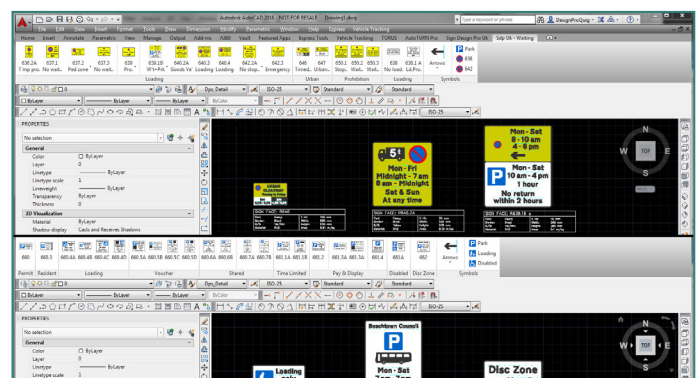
Autodesk AutoCAD 2016 NOT FOR RESALE Drawing1.dwg

Type a keyword or phrase

DesignProQing

File Edit View Insert Format Tools Draw Dimension Modify Parametric Window Help Express Vehicle Tracking

Home Insert Annotate Parametric View Manage Output Add-ins A360 Vault Featured Apps Express Tools Vehicle Tracking TORUS AutoTURN Pro Sign Design Pro Uk Strip UK - Waiting

636.2A 637.1 637.2 637.3 638 639.1B 640.2A 640.3 640.4 642.2A 642.3 646 647 650.1 650.2 650.3 638.1 638.1A

Loading Urban Prohibition Loading Arrows Symbols

Park 638 642

ByLayer ByLayer ByLayer ByColor Dps_Detail ISO-25 Standard Standard

PROPERTIES

No selection

General

Color ByLayer
Layer 0
Linetype ByLayer
Linetype scale 1
Lineweight ByLayer
Transparency ByLayer
Thickness 0

3D Visualization

Material ByLayer
Shadow display Casts and Receives Shadows

Mon - Fri Midnight - 7 am 8 am - Midnight Sat & Sun At any time

Mon - Sat 8 - 10 am 4 - 6 pm

Mon - Sat 10 am - 4 pm 1 hour No return within 2 hours

SIGN FACE: 660.4A

N W E S TOP

660 660.3 660.4 660.4A 660.4B 660.5 660.5A 660.5B 660.5C 660.5D 660.6 660.6A 660.6B 660.7 660.7A 660.7B 661.1 661.1A 661.2 661.3 661.3A 661.4 661.5 662

Permit Resident Loading Voucher Shared Time Limited Pay & Display Disabled Disc Zone Arrows Symbols

Park Loading Disabled

PROPERTIES

No selection

General

Color ByLayer
Layer 0
Linetype ByLayer
Linetype scale 1

Beauchamp Council

Loading

Disc Zone